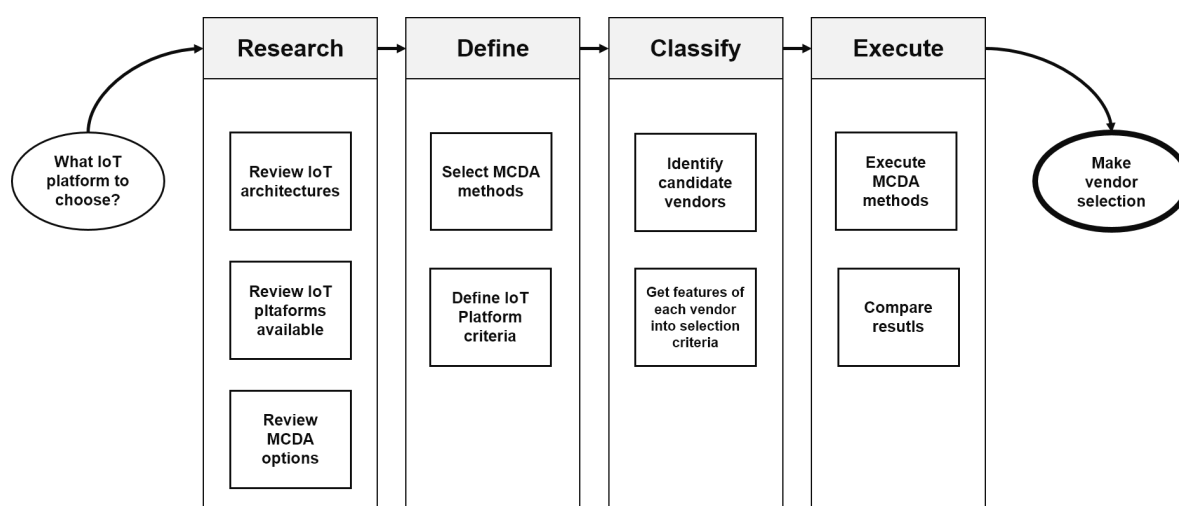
What IoT platform to choose?

Research

Review IoT architectures

Review IoT pltaforms available

Review MCDA options

Define

Select MCDA methods

Define IoT Platform criteria

Classify

Identify candidate vendors

Get features of each vendor into selection criteria

Execute

Execute MCDA methods

Compare resutls

Make vendor selection